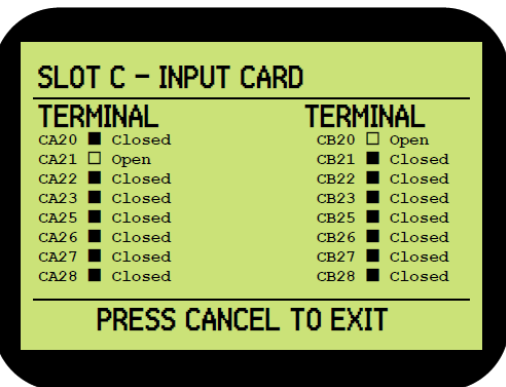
SLOT C – INPUT CARD

| TERMINAL | TERMINAL |
|---|---|
| CA20 ■ Closed | CB20 □ Open |
| CA21 □ Open | CB21 ■ Closed |
| CA22 ■ Closed | CB22 ■ Closed |
| CA23 ■ Closed | CB23 ■ Closed |
| CA25 ■ Closed | CB25 ■ Closed |
| CA26 ■ Closed | CB26 ■ Closed |
| CA27 ■ Closed | CB27 ■ Closed |
| CA28 ■ Closed | CB28 ■ Closed |

PRESS CANCEL TO EXIT